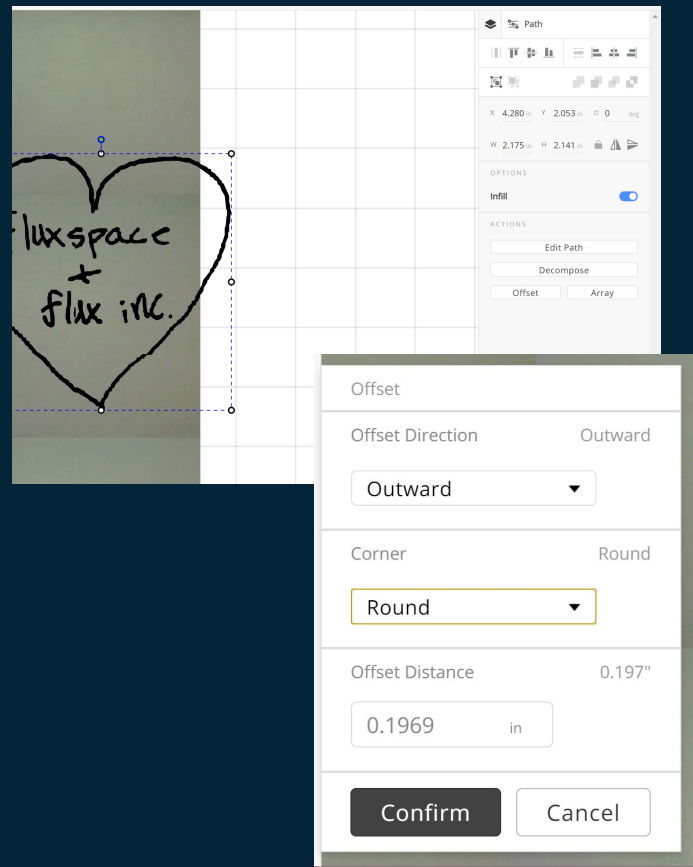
fluxspace
+
flux inc.

Path

X 4.280 in Y 2.053 in 0 deg

W 2.175 in H 2.141 in

OPTIONS

Infill

ACTIONS

Edit Path

Decompose

Offset

Array

Offset

Offset Direction Outward

Outward

Corner Round

Round

Offset Distance 0.197"

0.1969 in

Confirm

Cancel